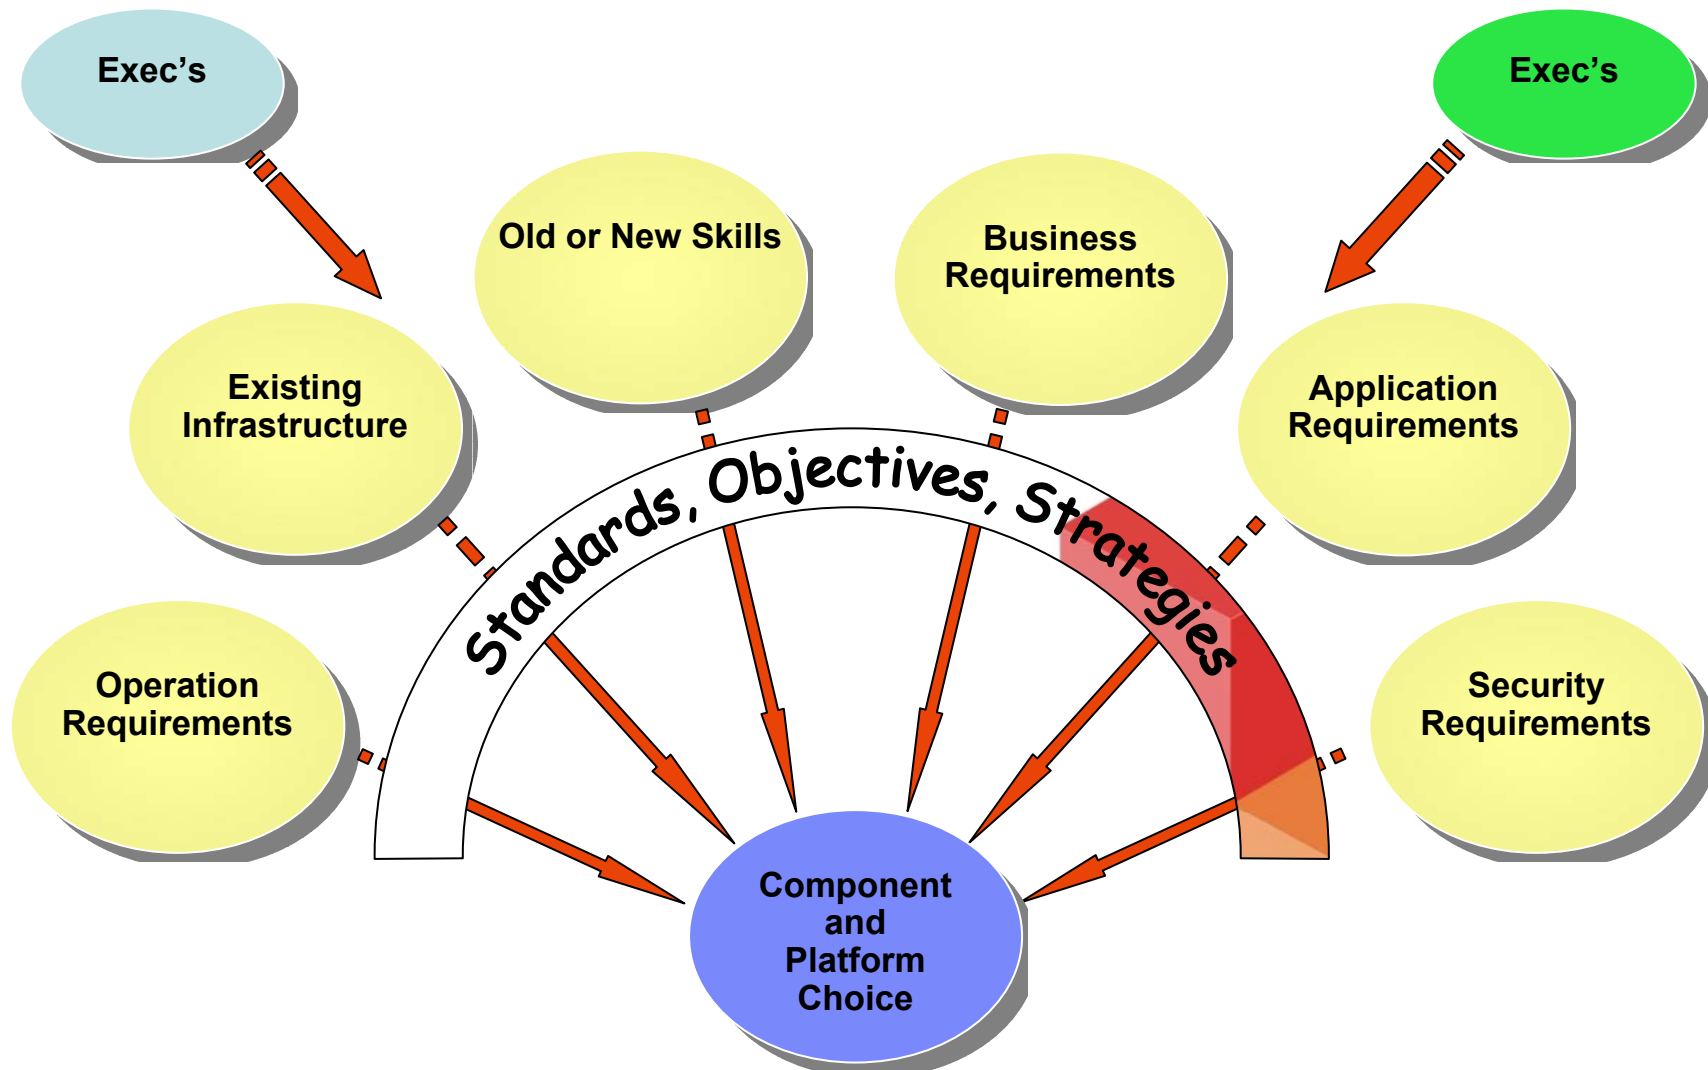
Exec's

Exec's

Old or New Skills

Business Requirements

Existing Infrastructure

Application Requirements

Standards, Objectives, Strategies

Operation Requirements

Security Requirements

Component and Platform Choice